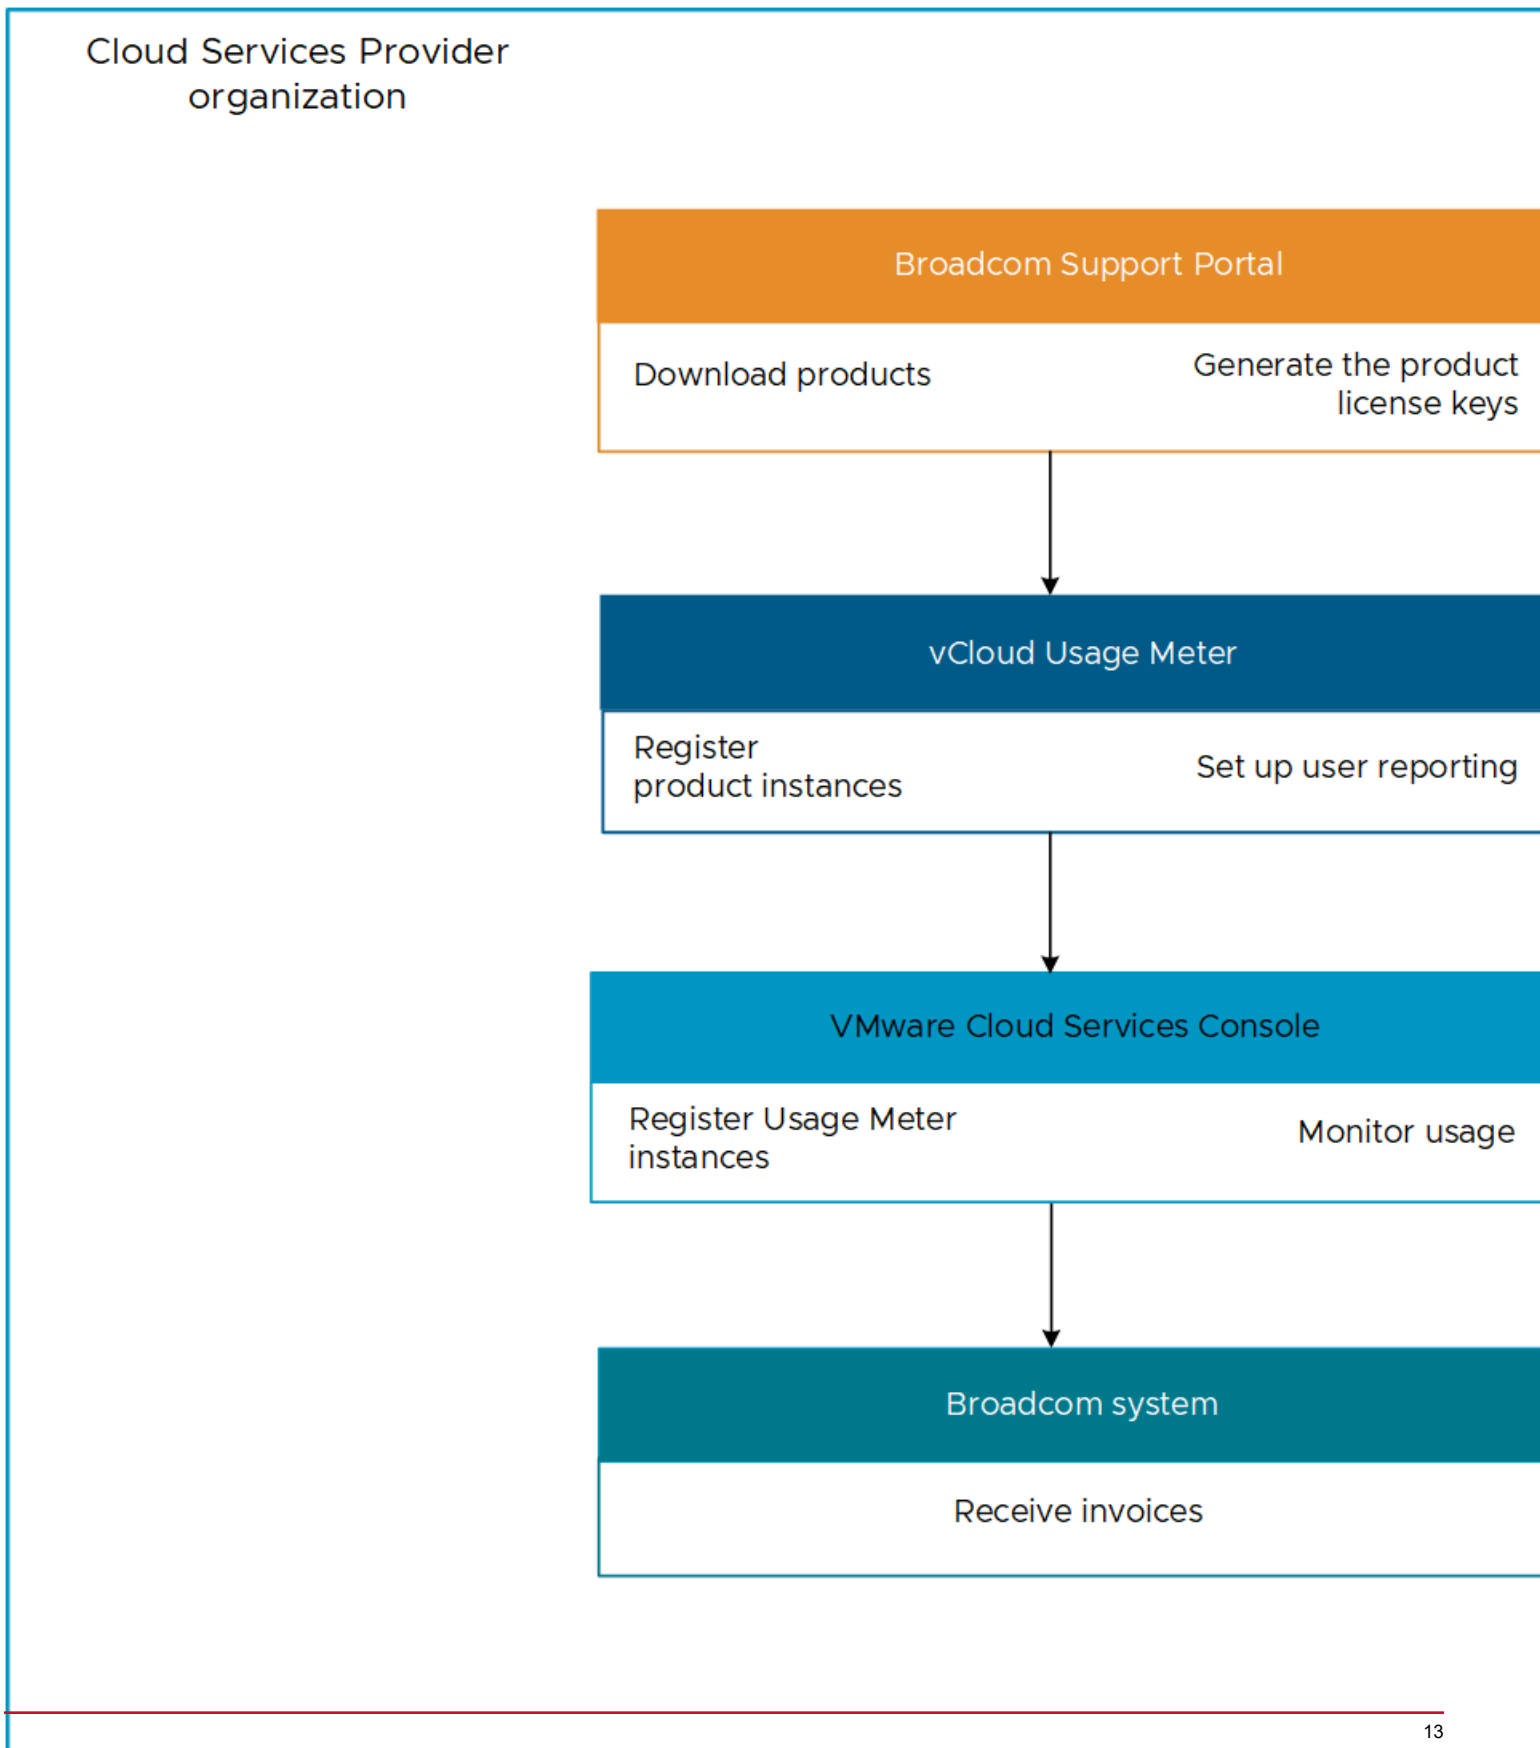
Cloud Services Provider organization

Broadcom Support Portal

Download products

Generate the product license keys

vCloud Usage Meter

Register product instances

Set up user reporting

VMware Cloud Services Console

Register Usage Meter instances

Monitor usage

Broadcom system

Receive invoices

13